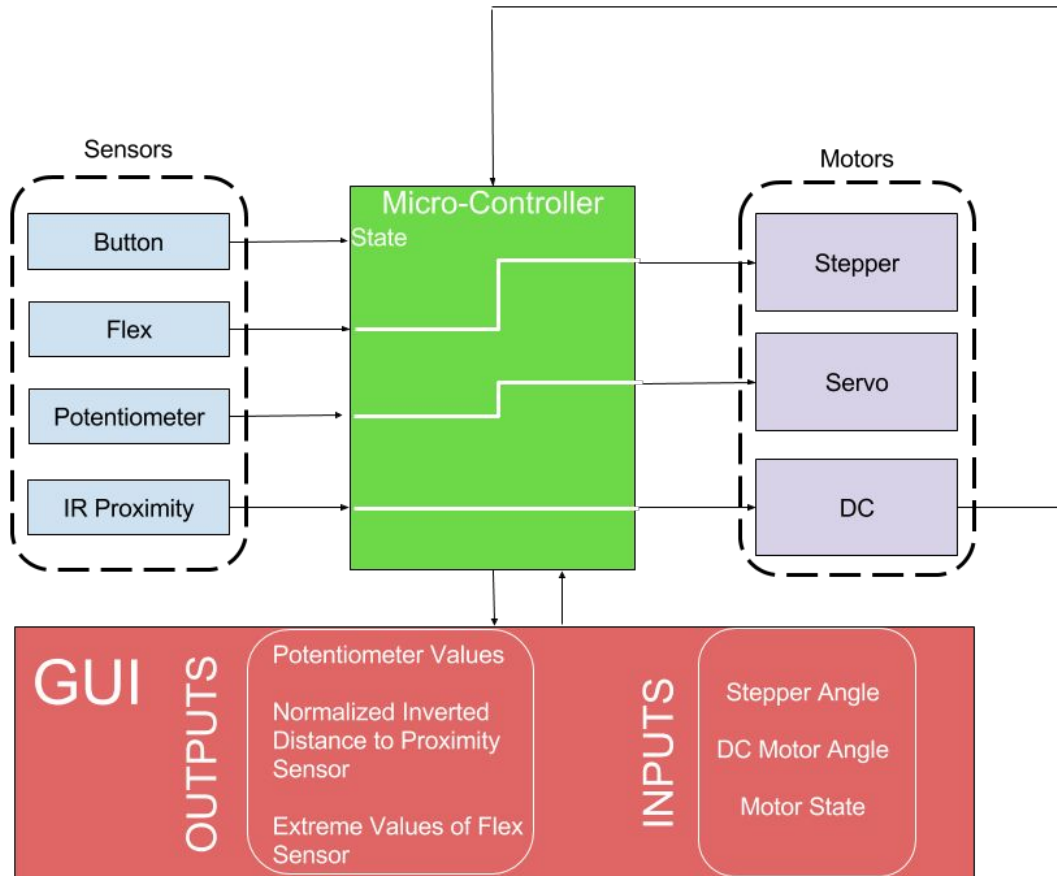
Sensors

Button

Flex

Potentiometer

IR Proximity

Micro-Controller

State

Motors

Stepper

Servo

DC

GUI

OUTPUTS

Potentiometer Values

Normalized Inverted Distance to Proximity Sensor

Extreme Values of Flex Sensor

INPUTS

Stepper Angle

DC Motor Angle

Motor State